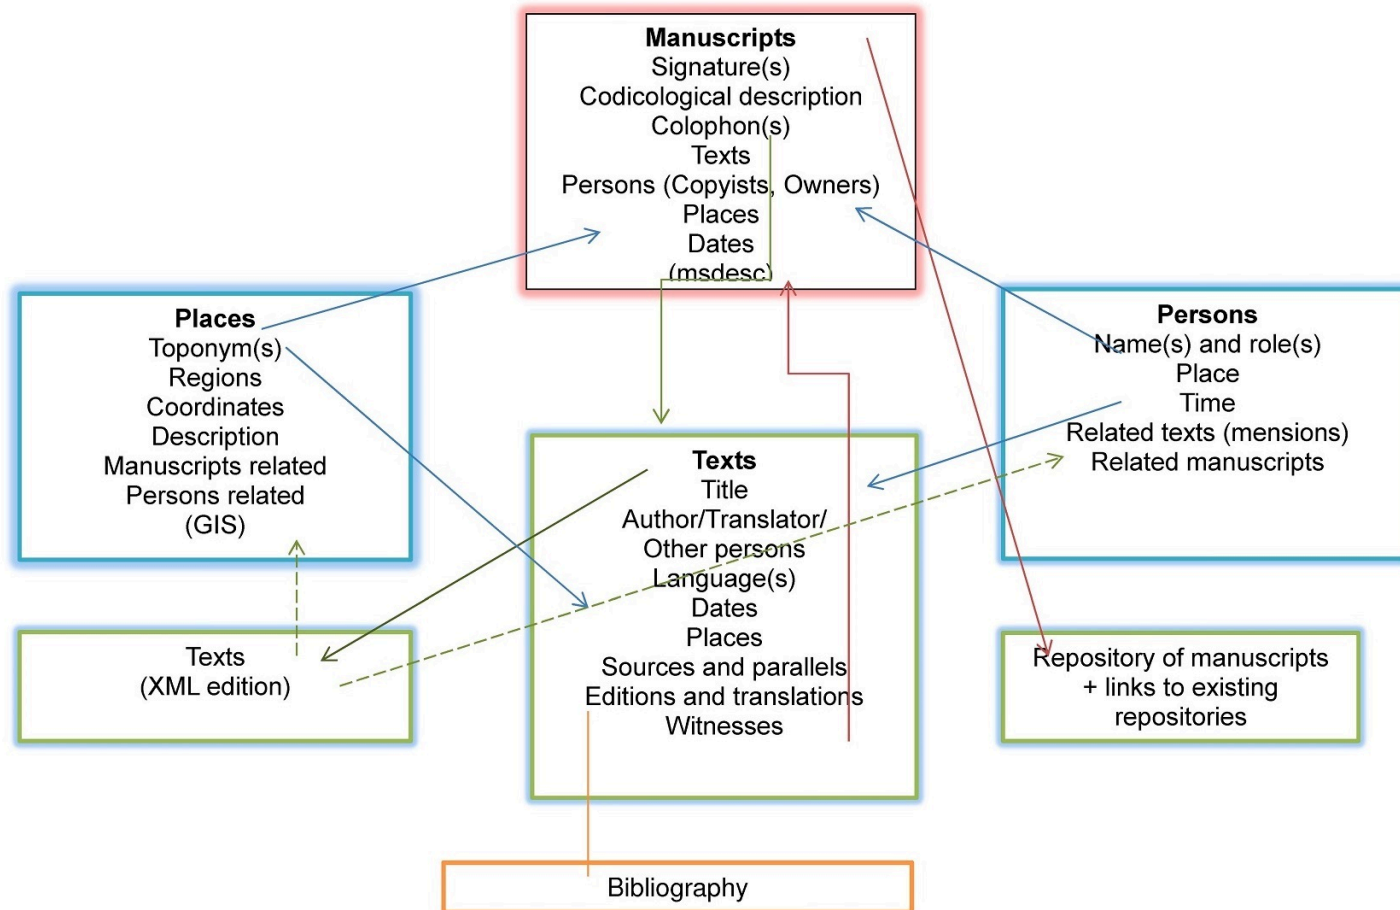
**Manuscripts**
Signature(s)
Codicological description
Colophon(s)
Texts
Persons (Copyists, Owners)
Places
Dates
(msdesc)

**Places**
Toponym(s)
Regions
Coordinates
Description
Manuscripts related
Persons related
(GIS)

**Persons**
Name(s) and role(s)
Place
Time
Related texts (mensions)
Related manuscripts

**Texts**
Title
Author/Translator/
Other persons
Language(s)
Dates
Places
Sources and parallels
Editions and translations
Witnesses

Texts
(XML edition)

Repository of manuscripts
+ links to existing
repositories

Bibliography